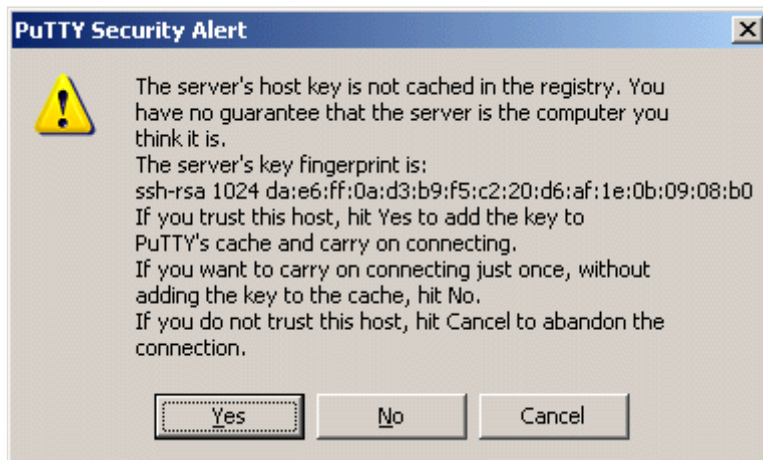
PuTTY Security Alert

The server's host key is not cached in the registry. You have no guarantee that the server is the computer you think it is.
The server's key fingerprint is:
ssh-rsa 1024 da:e6:ff:0a:d3:b9:f5:c2:20:d6:af:1e:0b:09:08:b0
If you trust this host, hit Yes to add the key to PuTTY's cache and carry on connecting.
If you want to carry on connecting just once, without adding the key to the cache, hit No.
If you do not trust this host, hit Cancel to abandon the connection.

Yes | No | Cancel